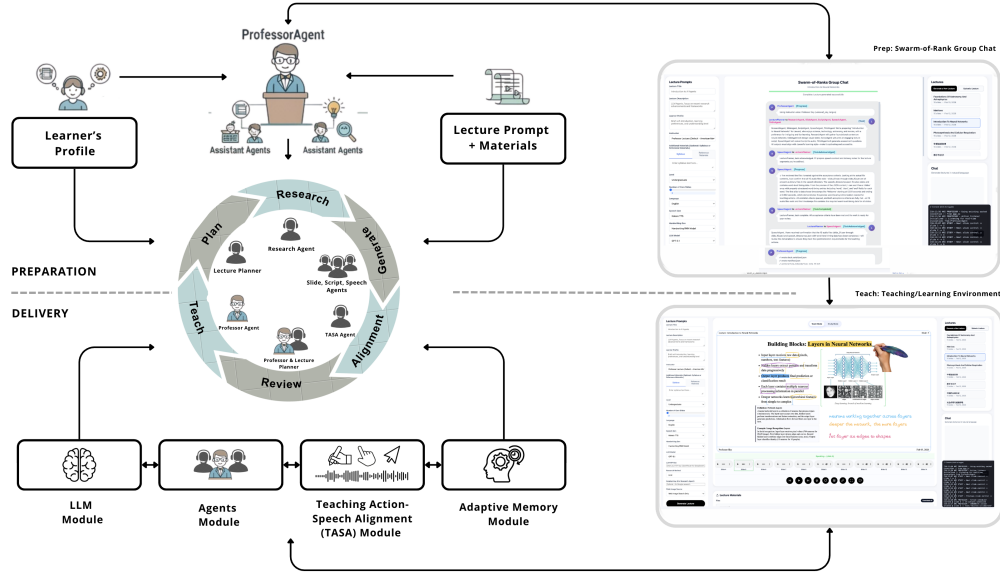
ProfessorAgent

Assistant Agents

Assistant Agents

Learner's Profile

Lecture Prompt + Materials

Research

Generate

Alignment

Review

Teach

Plan

Research Agent

Lecture Planner

Slide, Script, Speech Agents

TASA Agent

Professor Agent

Professor & Lecture Planner

PREPARATION

DELIVERY

LLM Module

Agents Module

Teaching Action-Speech Alignment (TASA) Module

Adaptive Memory Module

Prep: Swarm-of-Rank Group Chat

Swarm-of-Ranks Group Chat

Teach: Teaching/Learning Environment

Building Blocks: Layers in Neural Networks

Lectures

Chat

Lecture Prompts

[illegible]